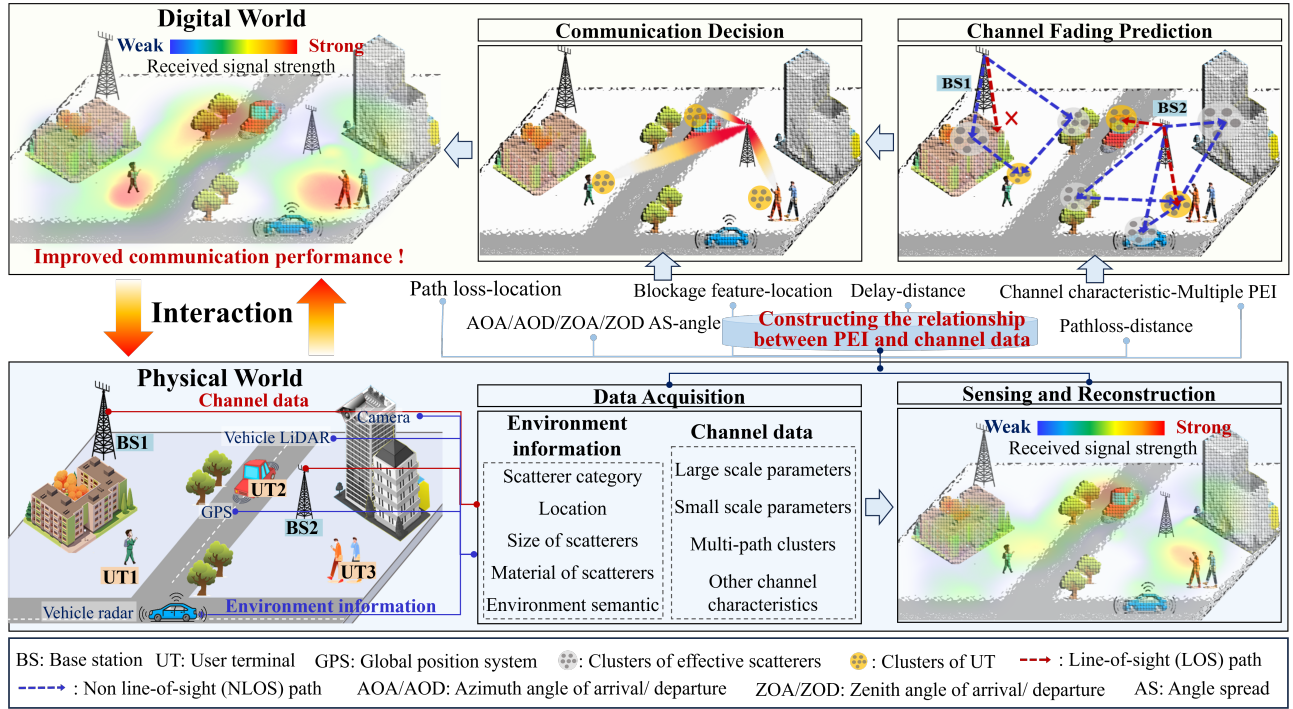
Digital World
Weak Strong
Received signal strength
Improved communication performance !

Communication Decision

Channel Fading Prediction
BS1
BS2

Interaction

Path loss-location
Blockage feature-location
Delay-distance
Channel characteristic-Multiple PEI
AOA/AOD/ZOA/ZOD AS-angle
Constructing the relationship between PEI and channel data
Pathloss-distance

Physical World
Channel data
Camera
Vehicle LiDAR
BS1
UT2
GPS
BS2
UT1
UT3
Vehicle radar
Environment information

Data Acquisition
Environment information
Scatterer category
Location
Size of scatterers
Material of scatterers
Environment semantic
Channel data
Large scale parameters
Small scale parameters
Multi-path clusters
Other channel characteristics

Sensing and Reconstruction
Weak Strong
Received signal strength

BS: Base station UT: User terminal GPS: Global position system : Clusters of effective scatterers : Clusters of UT : Line-of-sight (LOS) path
: Non line-of-sight (NLOS) path AOA/AOD: Azimuth angle of arrival/ departure ZOA/ZOD: Zenith angle of arrival/ departure AS: Angle spread